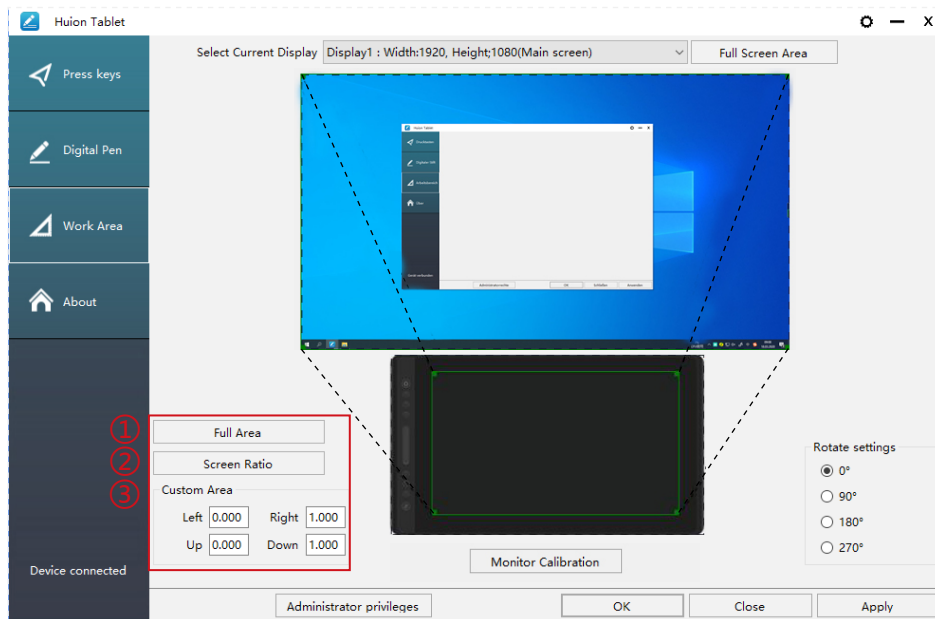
Huion Tablet

Press keys

Digital Pen

Work Area

About

Device connected

Select Current Display Display1 : Width:1920, Height;1080(Main screen)

Full Screen Area

①
Full Area

②
Screen Ratio

③
Custom Area

Left 0.000 Right 1.000

Up 0.000 Down 1.000

Monitor Calibration

Rotate settings
0°
90°
180°
270°

Administrator privileges

OK

Close

Apply